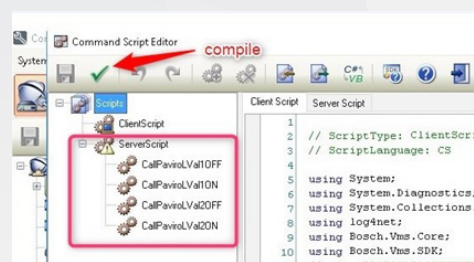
Co
System
Command Script Editor
compile
Scripts
ClientScript
ServerScript
CallPaviroLVal1OFF
CallPaviroLVal1ON
CallPaviroLVal2OFF
CallPaviroLVal2ON
Client Script
Server Script
1
2
3
4
5
6
7
8
9
// ScriptType: ClientScri
// ScriptLanguage: CS

using System;
using System.Diagnostics
using System.Collections
using log4net;
using Bosch.Vms.Core;
using Bosch.Vms.SDK;